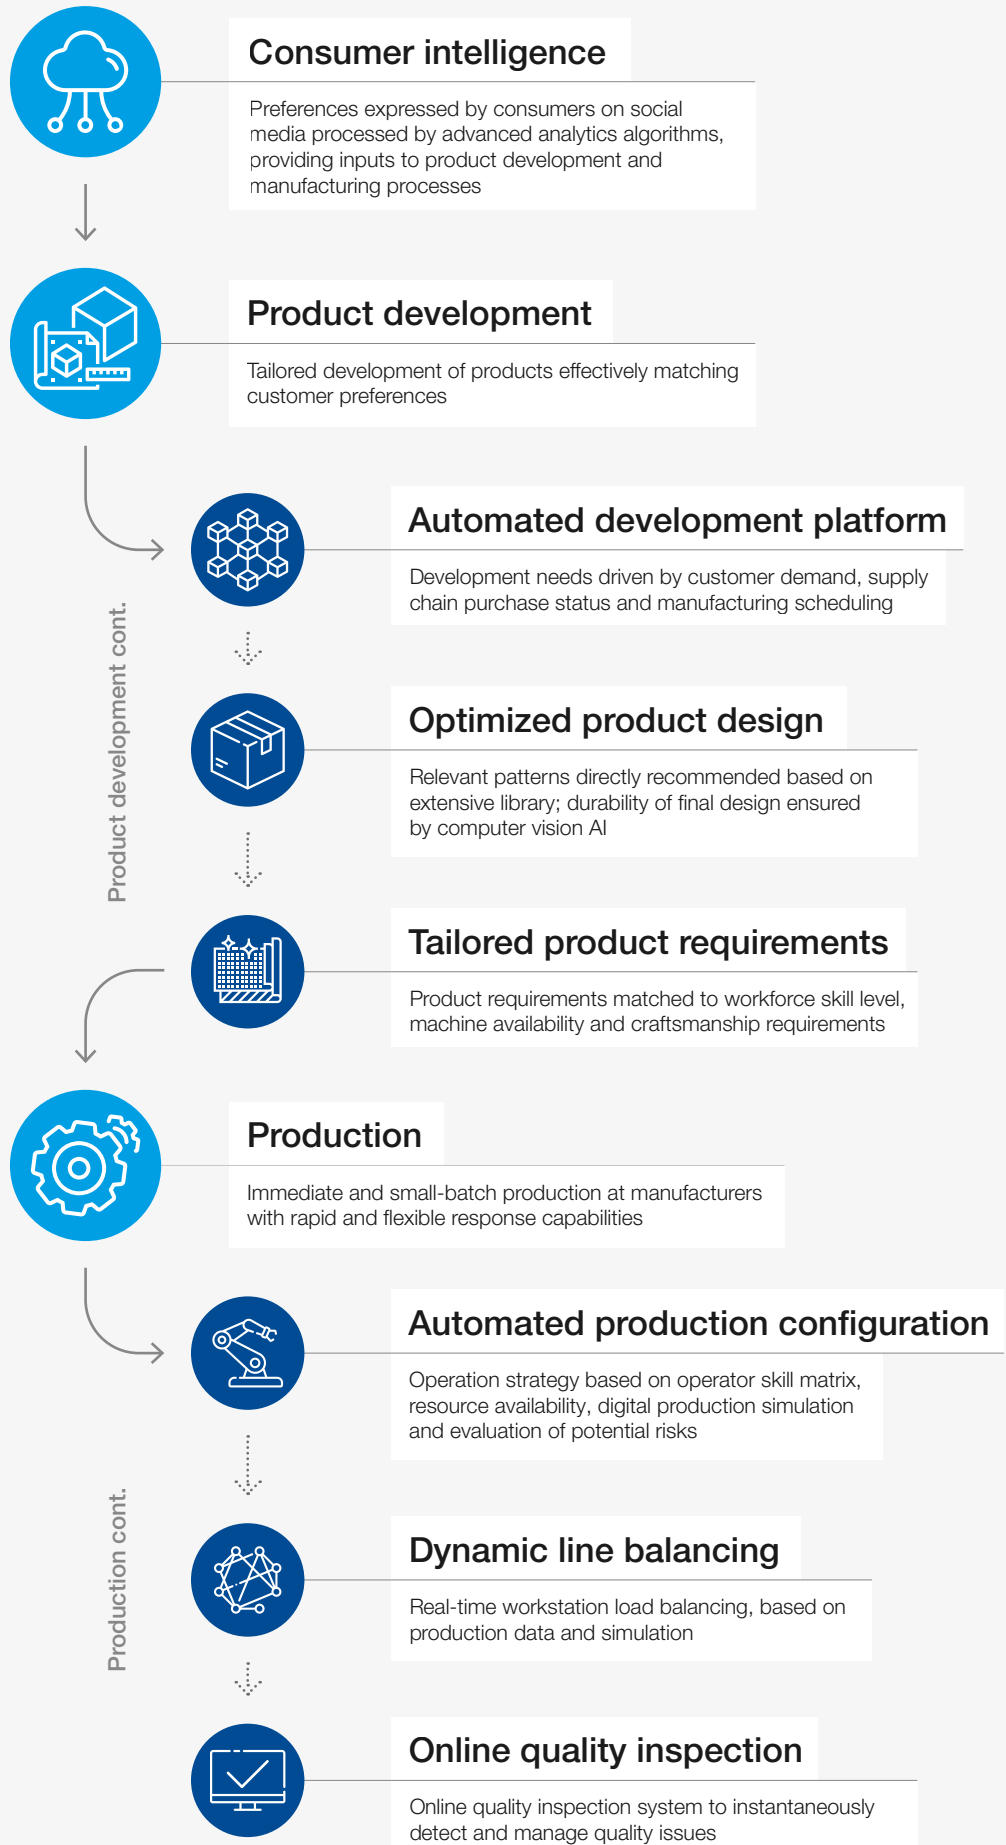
Consumer intelligence

Preferences expressed by consumers on social media processed by advanced analytics algorithms, providing inputs to product development and manufacturing processes

Product development

Tailored development of products effectively matching customer preferences

Product development cont.

Automated development platform

Development needs driven by customer demand, supply chain purchase status and manufacturing scheduling

Optimized product design

Relevant patterns directly recommended based on extensive library; durability of final design ensured by computer vision AI

Tailored product requirements

Product requirements matched to workforce skill level, machine availability and craftsmanship requirements

Production

Immediate and small-batch production at manufacturers with rapid and flexible response capabilities

Production cont.

Automated production configuration

Operation strategy based on operator skill matrix, resource availability, digital production simulation and evaluation of potential risks

Dynamic line balancing

Real-time workstation load balancing, based on production data and simulation

Online quality inspection

Online quality inspection system to instantaneously detect and manage quality issues